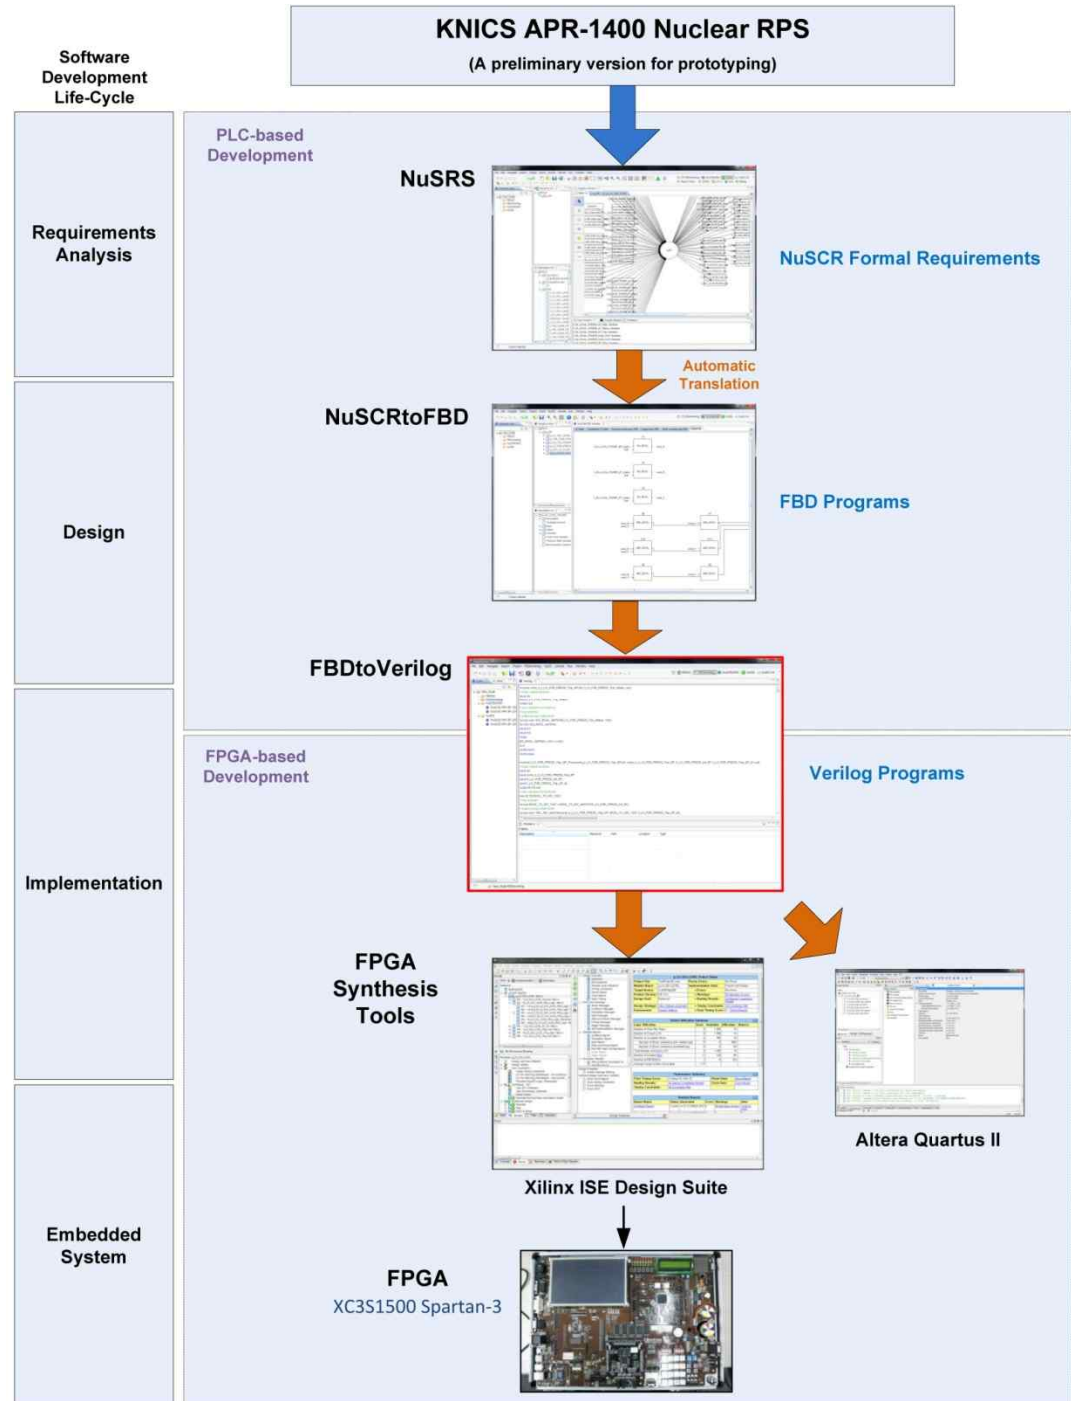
KNICS APR-1400 Nuclear RPS
(A preliminary version for prototyping)

Software Development Life-Cycle

Requirements Analysis

Design

Implementation

Embedded System

PLC-based Development

NuSRS

NuSCR Formal Requirements

Automatic Translation

NuSCRtoFBD

FBD Programs

FBDtoVerilog

FPGA-based Development

Verilog Programs

FPGA Synthesis Tools

Altera Quartus II

Xilinx ISE Design Suite

FPGA
XC3S1500 Spartan-3